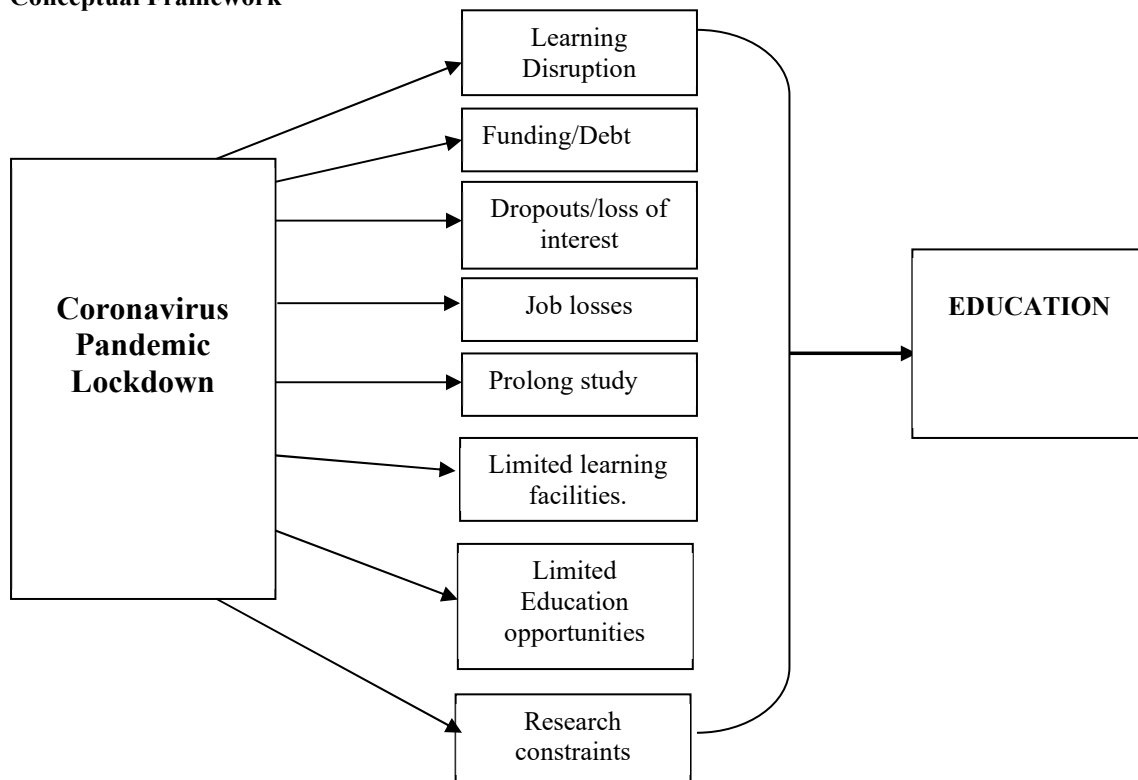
Conceptual Framework

Coronavirus Pandemic Lockdown

Learning Disruption

Funding/Debt

Dropouts/loss of interest

Job losses

Prolong study

Limited learning facilities.

Limited Education opportunities

Research constraints

EDUCATION